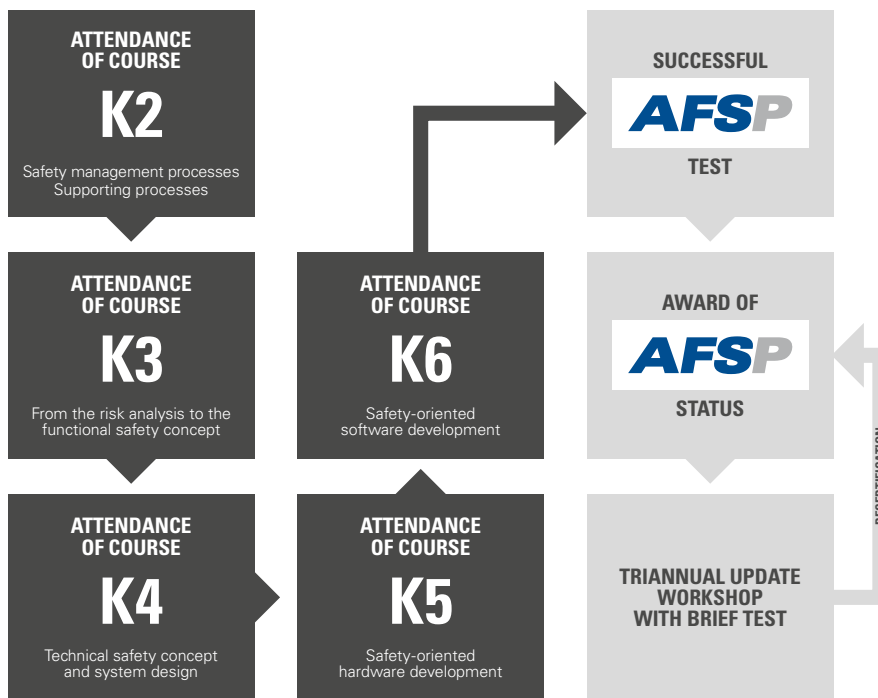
ATTENDANCE OF COURSE
K2
Safety management processes
Supporting processes

ATTENDANCE OF COURSE
K3
From the risk analysis to the functional safety concept

ATTENDANCE OF COURSE
K4
Technical safety concept and system design

ATTENDANCE OF COURSE
K5
Safety-oriented hardware development

ATTENDANCE OF COURSE
K6
Safety-oriented software development

SUCCESSFUL
AFSP
TEST

AWARD OF
AFSP
STATUS

TRIANNUAL UPDATE WORKSHOP WITH BRIEF TEST

RECERTIFICATION